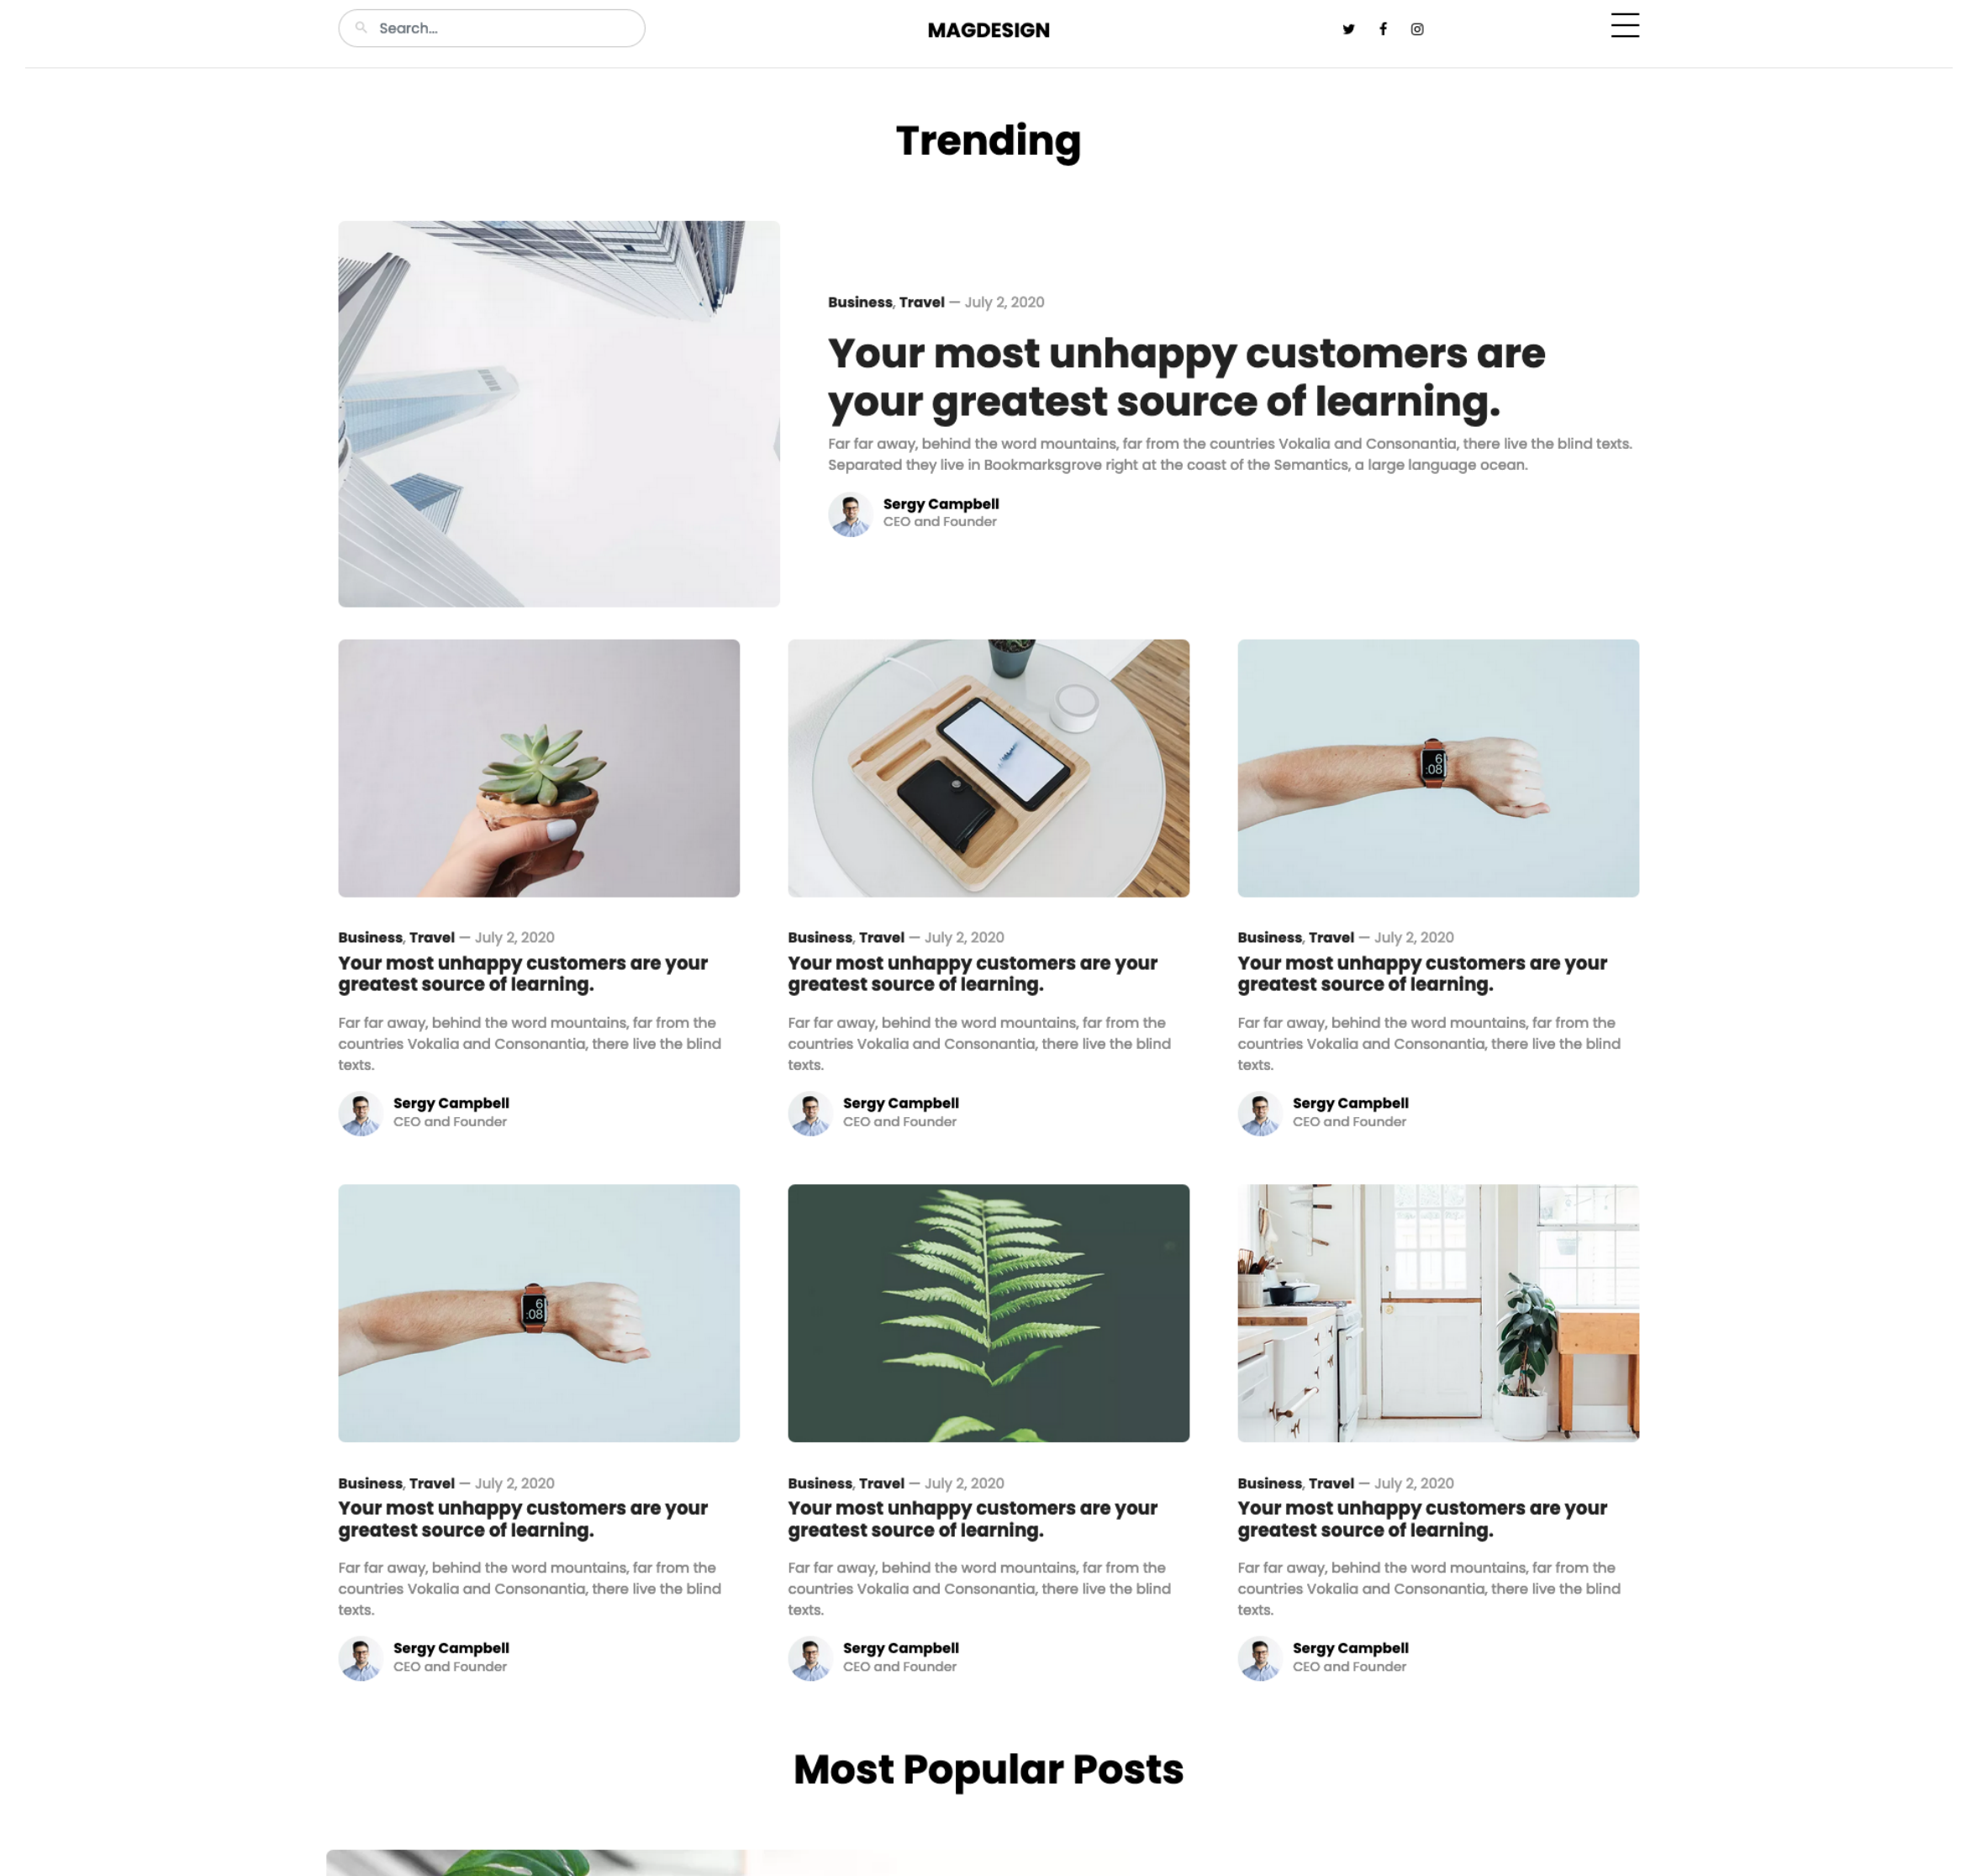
Search...

MAGDESIGN

Trending

Business, Travel — July 2, 2020

Your most unhappy customers are your greatest source of learning.

Far far away, behind the word mountains, far from the countries Vokalia and Consonantia, there live the blind texts. Separated they live in Bookmarksgrove right at the coast of the Semantics, a large language ocean.

Sergy Campbell
CEO and Founder

Business, Travel — July 2, 2020

Your most unhappy customers are your greatest source of learning.

Far far away, behind the word mountains, far from the countries Vokalia and Consonantia, there live the blind texts.

Sergy Campbell
CEO and Founder

Business, Travel — July 2, 2020

Your most unhappy customers are your greatest source of learning.

Far far away, behind the word mountains, far from the countries Vokalia and Consonantia, there live the blind texts.

Sergy Campbell
CEO and Founder

Business, Travel — July 2, 2020

Your most unhappy customers are your greatest source of learning.

Far far away, behind the word mountains, far from the countries Vokalia and Consonantia, there live the blind texts.

Sergy Campbell
CEO and Founder

Business, Travel — July 2, 2020

Your most unhappy customers are your greatest source of learning.

Far far away, behind the word mountains, far from the countries Vokalia and Consonantia, there live the blind texts.

Sergy Campbell
CEO and Founder

Business, Travel — July 2, 2020

Your most unhappy customers are your greatest source of learning.

Far far away, behind the word mountains, far from the countries Vokalia and Consonantia, there live the blind texts.

Sergy Campbell
CEO and Founder

Business, Travel — July 2, 2020

Your most unhappy customers are your greatest source of learning.

Far far away, behind the word mountains, far from the countries Vokalia and Consonantia, there live the blind texts.

Sergy Campbell
CEO and Founder

Most Popular Posts